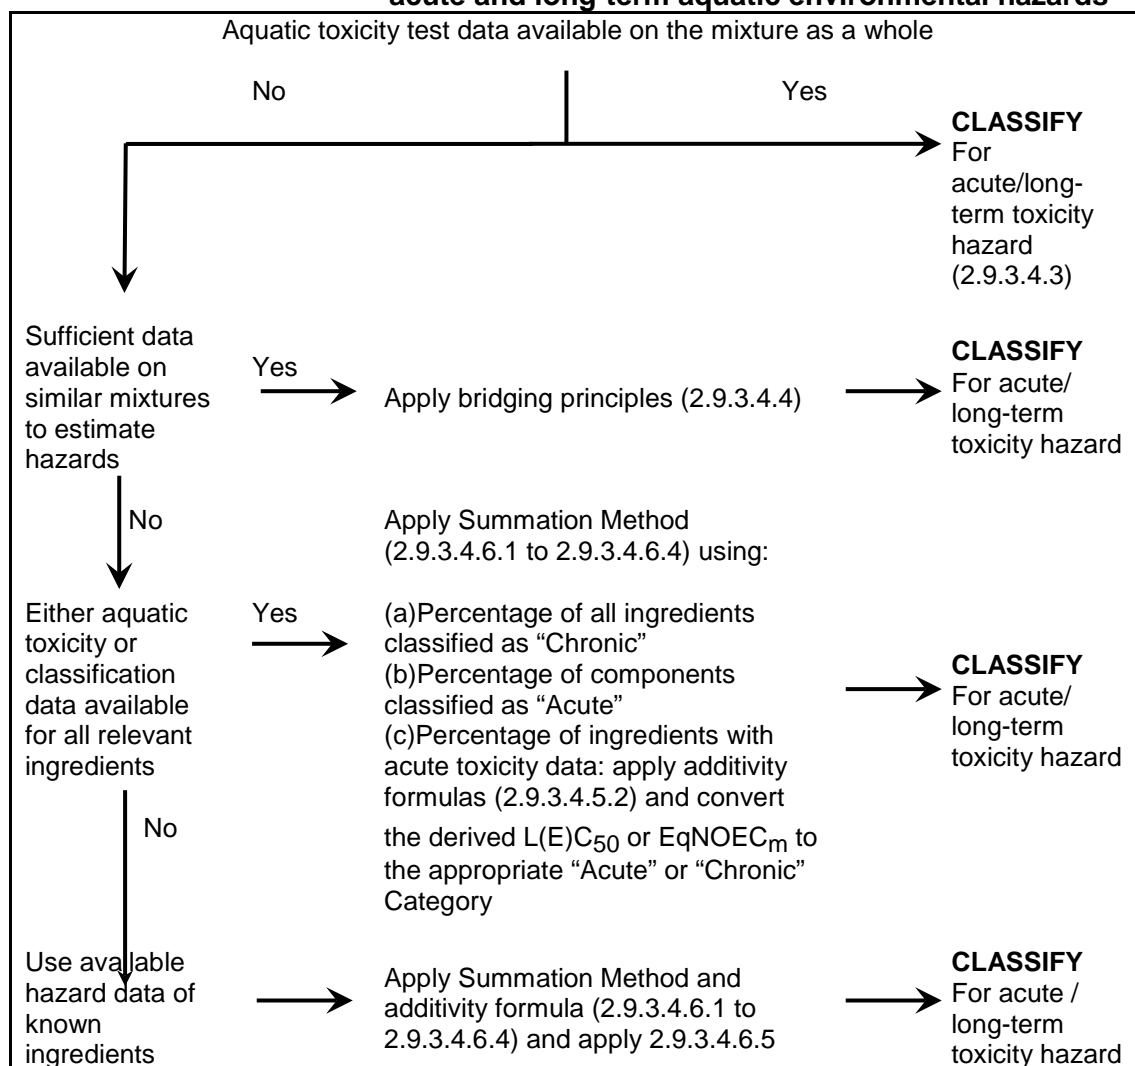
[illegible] acute and long-term aquatic environmental hazards

Aquatic toxicity test data available on the mixture as a whole

No

Yes

**CLASSIFY** For acute/long-term toxicity hazard (2.9.3.4.3)

Sufficient data available on similar mixtures to estimate hazards

Yes

Apply bridging principles (2.9.3.4.4)

**CLASSIFY** For acute/ long-term toxicity hazard

No

Apply Summation Method (2.9.3.4.6.1 to 2.9.3.4.6.4) using:

Either aquatic toxicity or classification data available for all relevant ingredients

Yes

(a)Percentage of all ingredients classified as "Chronic"
(b)Percentage of components classified as "Acute"
(c)Percentage of ingredients with acute toxicity data: apply additivity formulas (2.9.3.4.5.2) and convert the derived $L(E)C_{50}$ or $EqNOEC_m$ to the appropriate "Acute" or "Chronic" Category

**CLASSIFY** For acute/ long-term toxicity hazard

No

Use available hazard data of known ingredients

Apply Summation Method and additivity formula (2.9.3.4.6.1 to 2.9.3.4.6.4) and apply 2.9.3.4.6.5

**CLASSIFY** For acute / long-term toxicity hazard